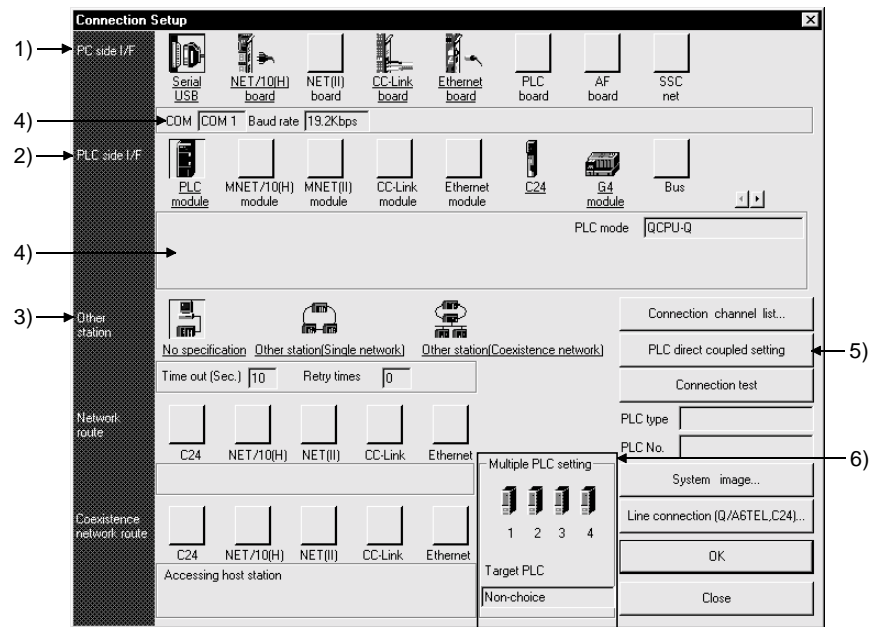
Connection Setup

1) PC side I/F

Serial USB
NET/10(H) board
NET(II) board
CC-Link board
Ethernet board
PLC board
AF board
SSC net

4) COM COM 1 Baud rate 19.2Kbps

2) PLC side I/F

PLC module
MNET/10(H) module
MNET(II) module
CC-Link module
Ethernet module
C24
G4 module
Bus

PLC mode QCPU-Q

4)

3) Other station

No specification
Other station(Single network)
Other station(Coexistence network)

Time out (Sec.) 10 Retry times 0

Connection channel list...
PLC direct coupled setting 5)
Connection test

Network route

C24 NET/10(H) NET(II) CC-Link Ethernet

PLC type
PLC No.

Multiple PLC setting 6)
1 2 3 4
Target PLC
Non-choice

System image...

Coexistence network route

C24 NET/10(H) NET(II) CC-Link Ethernet

Line connection (Q/A6TEL,C24)...

Accessing host station

OK
Close